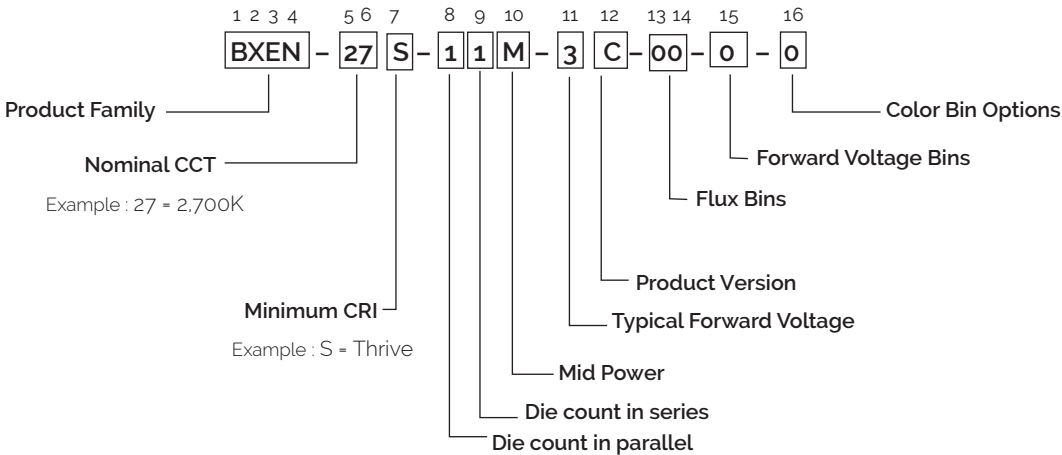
1 2 3 4 5 6 7 8 9 10 11 12 13 14 15 16

BXEN – 27 S – 1 1 M – 3 C – 00 – 0 – 0

Product Family

Nominal CCT

Example : 27 = 2,700K

Minimum CRI

Example : S = Thrive

Die count in parallel

Die count in series

Mid Power

Typical Forward Voltage

Product Version

Flux Bins

Forward Voltage Bins

Color Bin Options